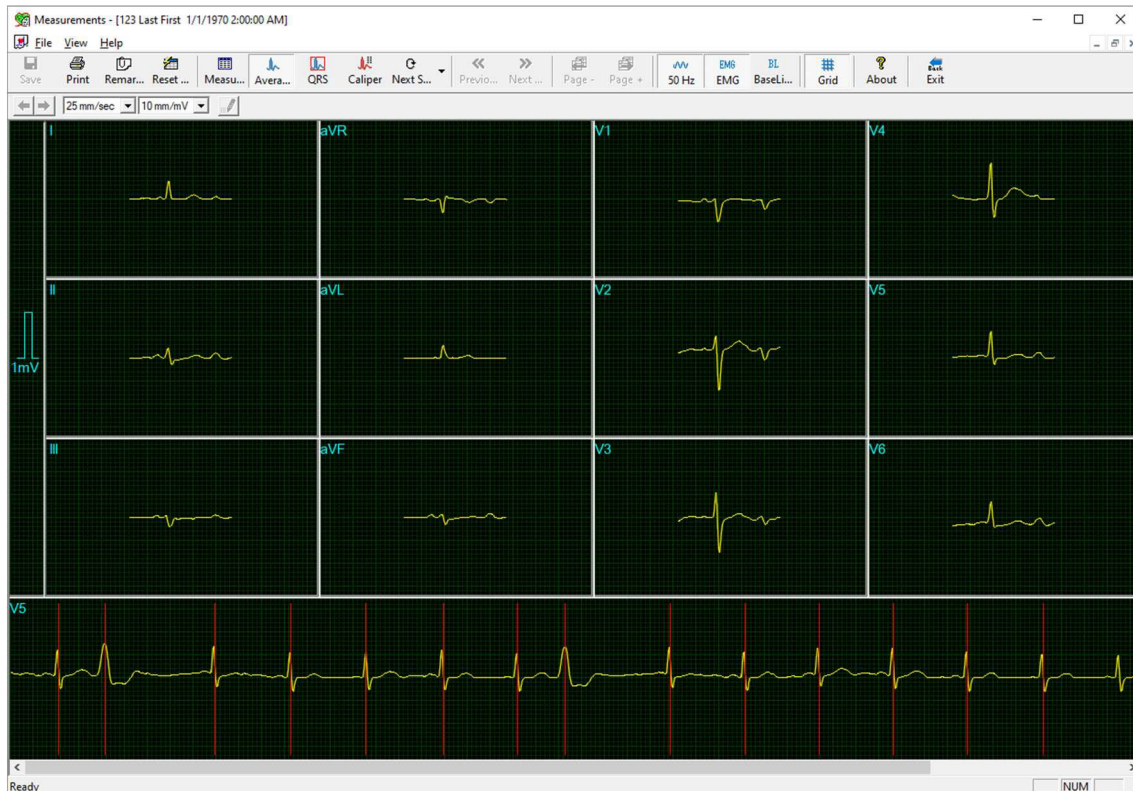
Measurements - [123 Last First 1/1/1970 2:00:00 AM]

File View Help

Save Print Remar... Reset ... Measu... Avera... QRS Caliper Next S... Previo... Next ... Page - Page + 50 Hz EMG EMG BL BaseLi... Grid About Back Exit

25 mm/sec 10 mm/mV

I

aVR

V1

V4

II

aVL

V2

V5

1mV

III

aVF

V3

V6

V5

Ready

NUM